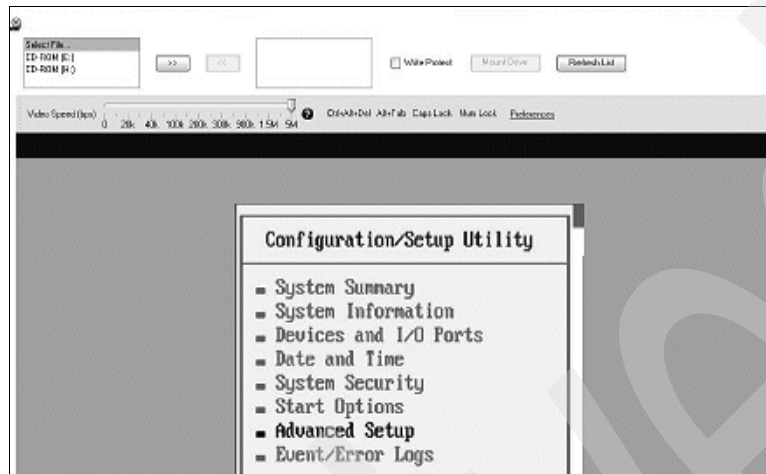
Select File...
CD-ROM [G:]
CD-ROM [H:]

>> <<

Write Protect Mount Drive Refresh List

Video Speed (bps) 0 20k 40k 100k 200k 300k 900k 1.5M 5M

Ctrl-Alt-Del Alt-Tab Caps Lock Num Lock Preferences

Configuration/Setup Utility

System Summary
System Information
Devices and I/O Ports
Date and Time
System Security
Start Options
Advanced Setup
Event/Error Logs